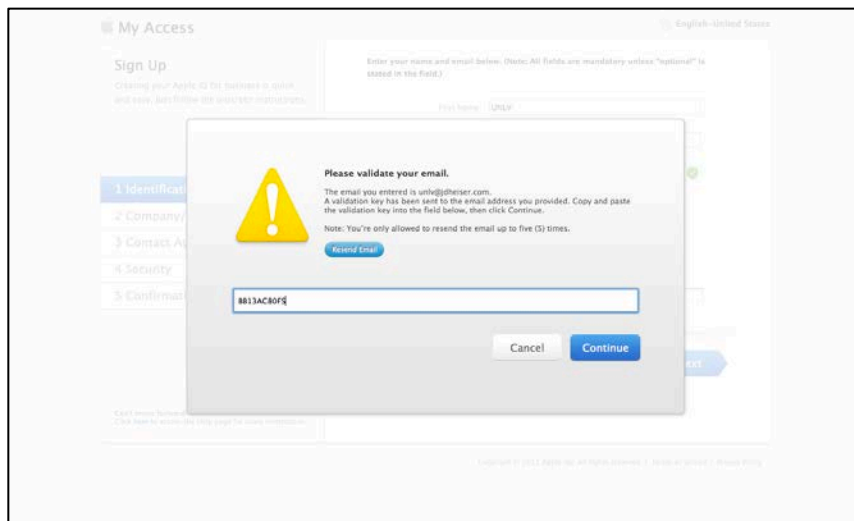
My Access

English-United States

Sign Up

Creating your Apple ID for business is quick and easy. Just follow the step-by-step instructions.

Enter your name and email below. (Note: All fields are mandatory unless "optional" is stated in the field.)

First Name: UNLV

1 Identificati

2 Company/

3 Contact A

4 Security

5 Confirmati

Please validate your email.

The email you entered is unlv@jdheiser.com.
A validation key has been sent to the email address you provided. Copy and paste the validation key into the field below, then click Continue.

Note: You're only allowed to resend the email up to five (5) times.

Resend Email

8813AC80F5

Cancel

Continue

ext

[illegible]

Copyright © 2012 Apple Inc. All Rights Reserved. | Terms of Service | Privacy Policy